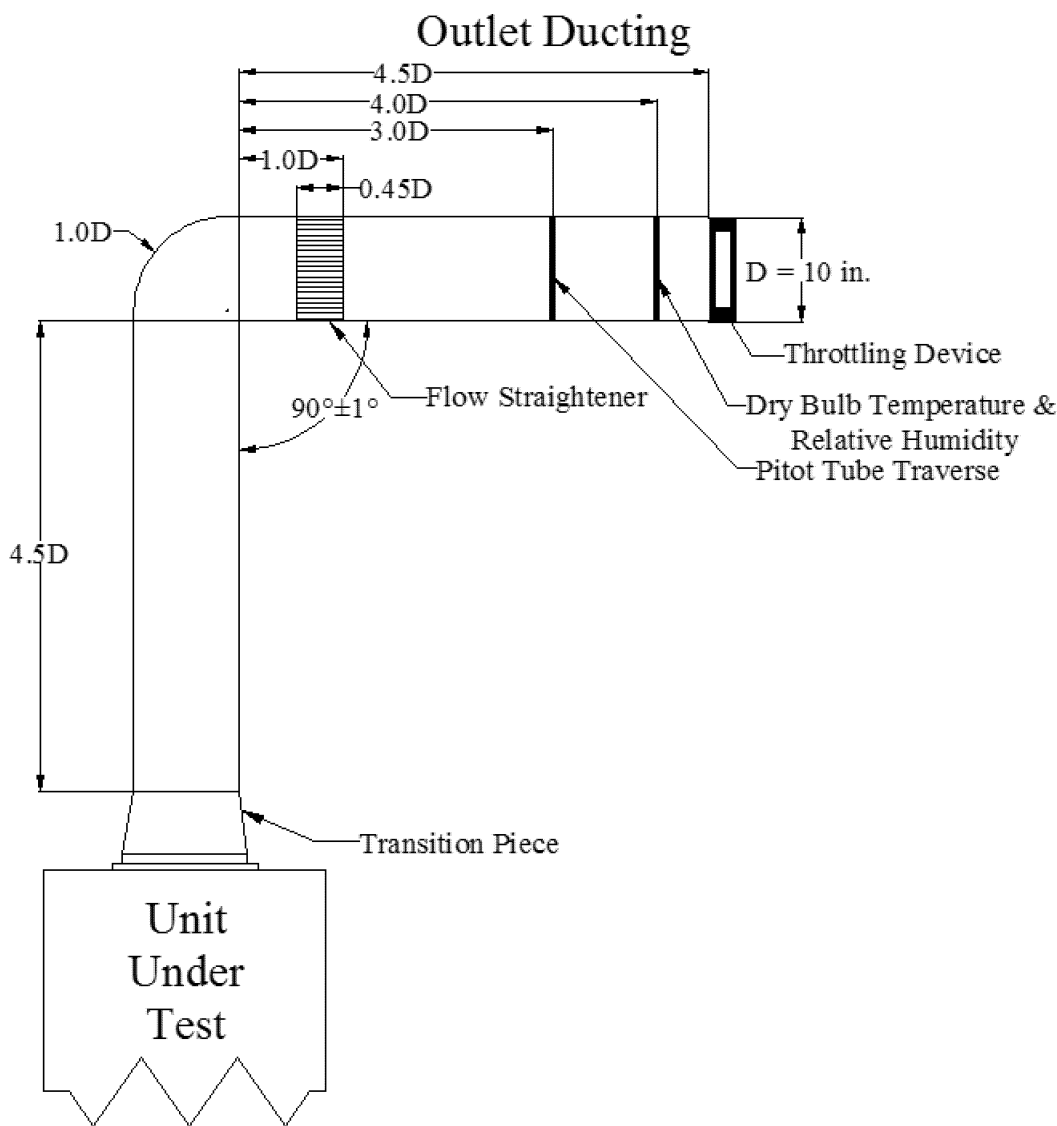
Outlet Ducting

4.5D

4.0D

3.0D

1.0D

0.45D

1.0D

D = 10 in.

Throttling Device

90°±1°

Flow Straightener

Dry Bulb Temperature & Relative Humidity

Pitot Tube Traverse

4.5D

Transition Piece

Unit Under Test